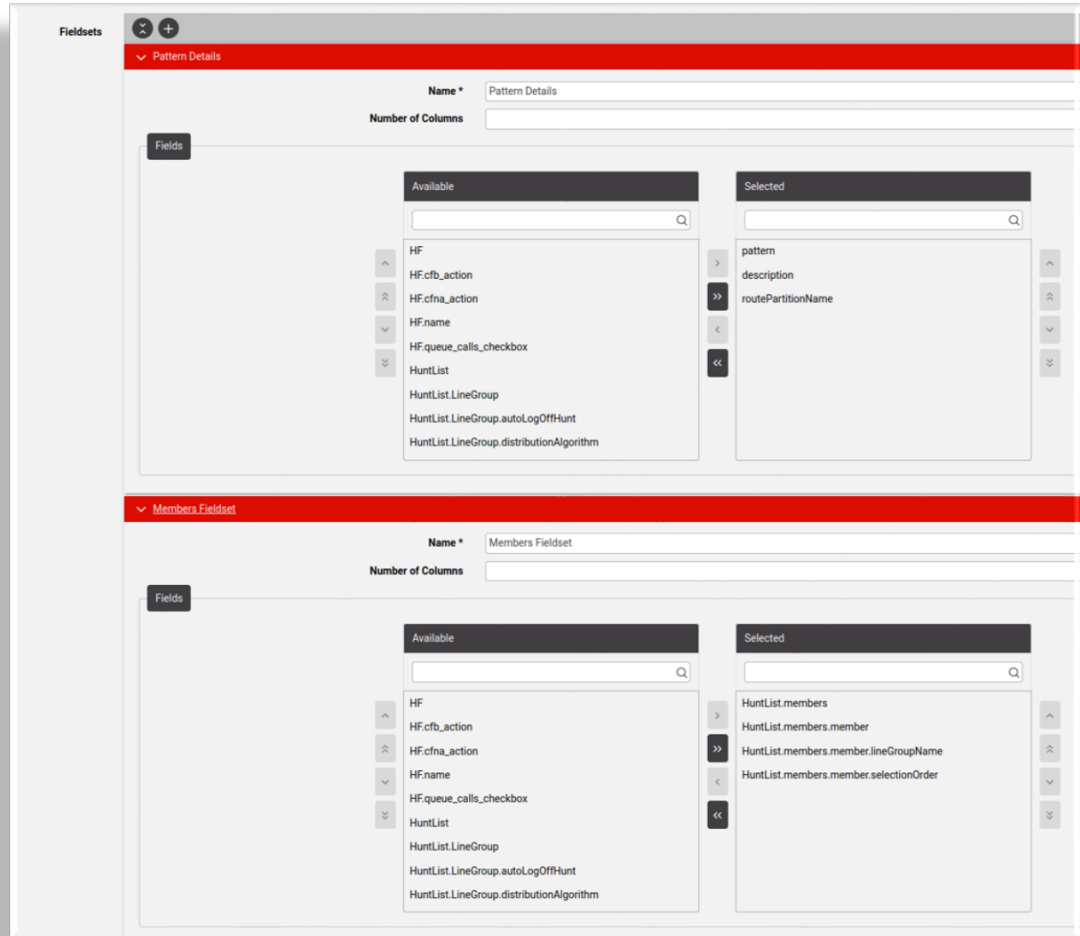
Fieldsets

Pattern Details

Name * Pattern Details

Number of Columns

Fields

Available

HF
HF.cfb_action
HF.cfna_action
HF.name
HF.queue_calls_checkbox
HuntList
HuntList.LineGroup
HuntList.LineGroup.autoLogOffHunt
HuntList.LineGroup.distributionAlgorithm

»
«

Selected

pattern
description
routePartitionName

Members Fieldset

Name * Members Fieldset

Number of Columns

Fields

Available

HF
HF.cfb_action
HF.cfna_action
HF.name
HF.queue_calls_checkbox
HuntList
HuntList.LineGroup
HuntList.LineGroup.autoLogOffHunt
HuntList.LineGroup.distributionAlgorithm

»
«

Selected

HuntList.members
HuntList.members.member
HuntList.members.member.lineGroupName
HuntList.members.member.selectionOrder